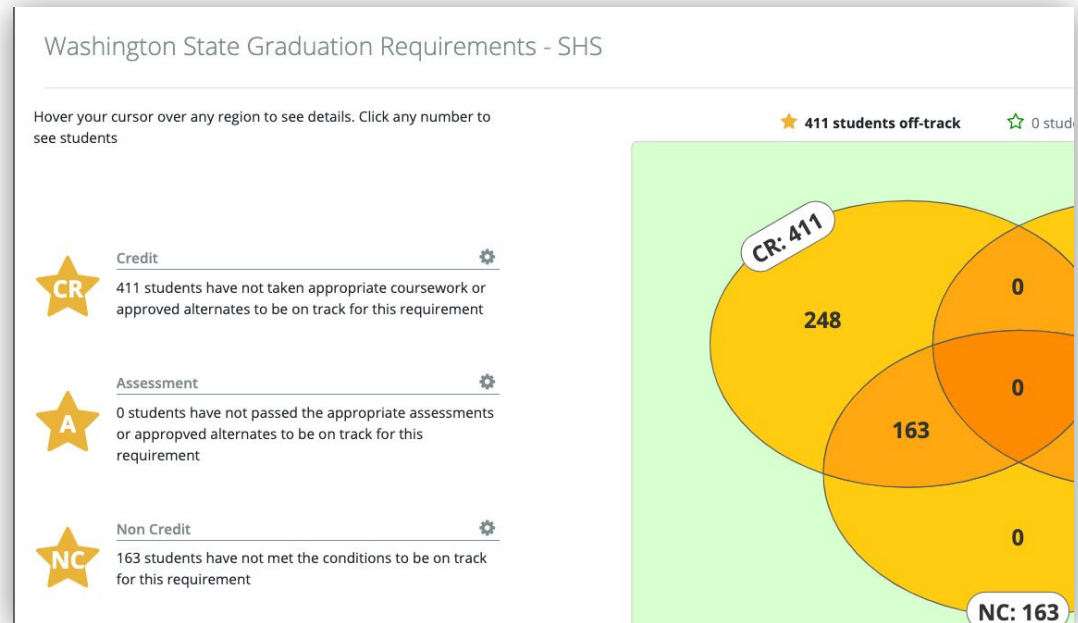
Washington State Graduation Requirements - SHS

Hover your cursor over any region to see details. Click any number to see students

411 students off-track

0 stud

CR

Credit

411 students have not taken appropriate coursework or approved alternates to be on track for this requirement

A

Assessment

0 students have not passed the appropriate assessments or appropved alternates to be on track for this requirement

NC

Non Credit

163 students have not met the conditions to be on track for this requirement

CR: 411

248

0

0

163

0

NC: 163